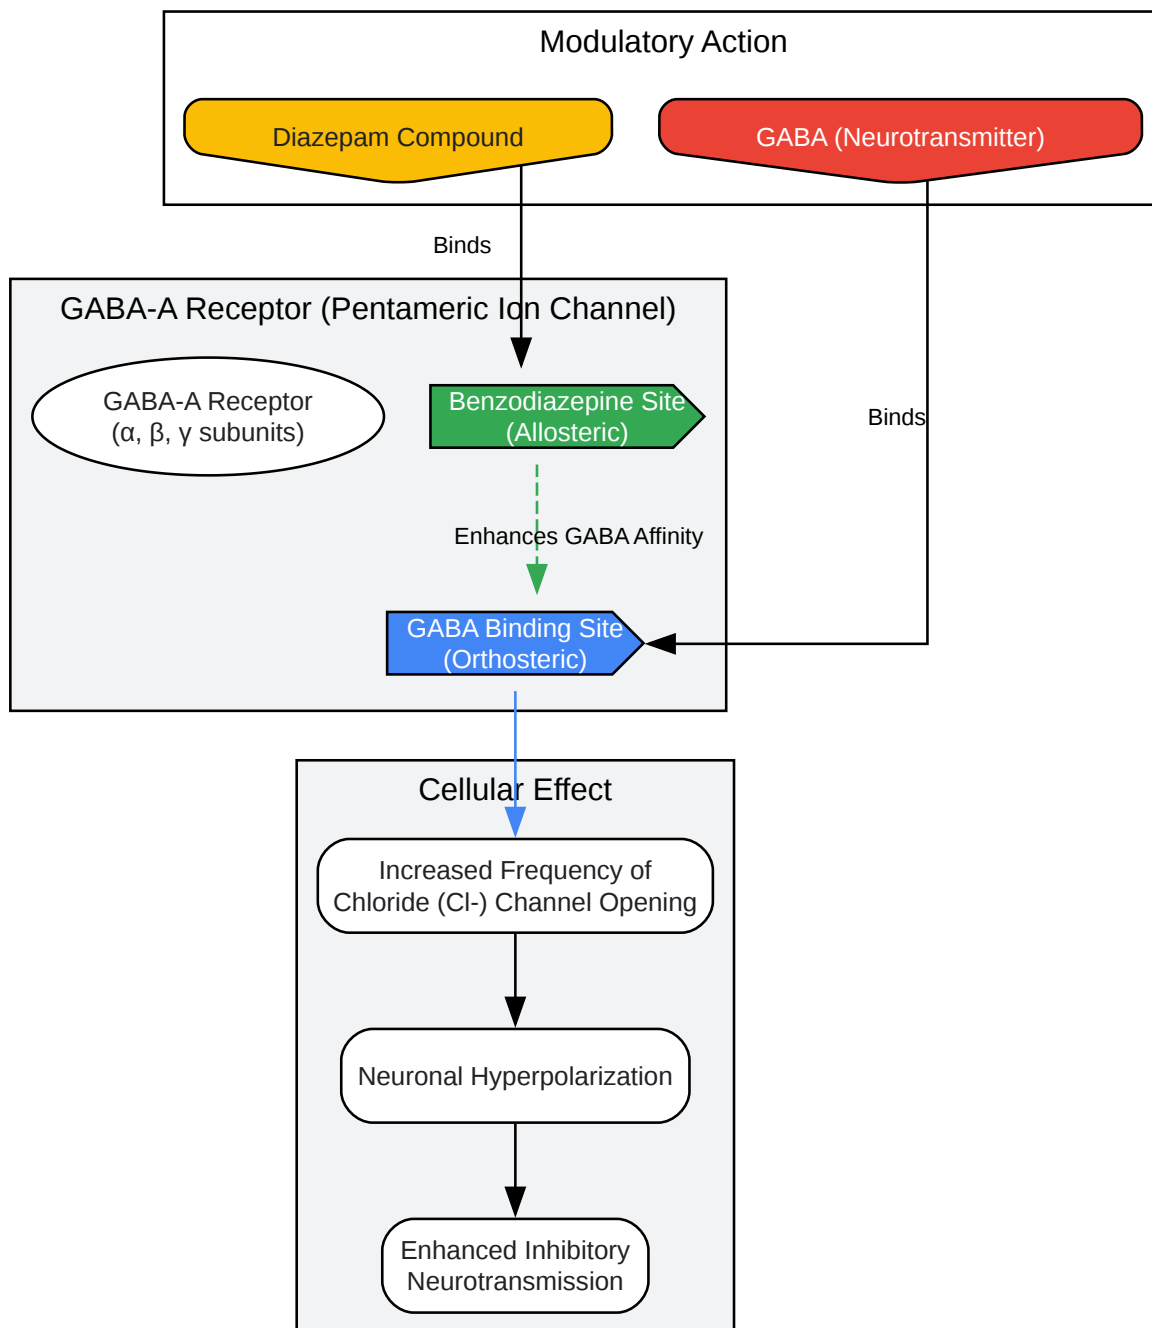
Modulatory Action

Diazepam Compound

GABA (Neurotransmitter)

Binds

GABA-A Receptor (Pentameric Ion Channel)

GABA-A Receptor
(α, β, γ subunits)

Benzodiazepine Site
(Allosteric)

Binds

Enhances GABA Affinity

GABA Binding Site
(Orthosteric)

Cellular Effect

Increased Frequency of
Chloride (Cl-) Channel Opening

Neuronal Hyperpolarization

Enhanced Inhibitory
Neurotransmission